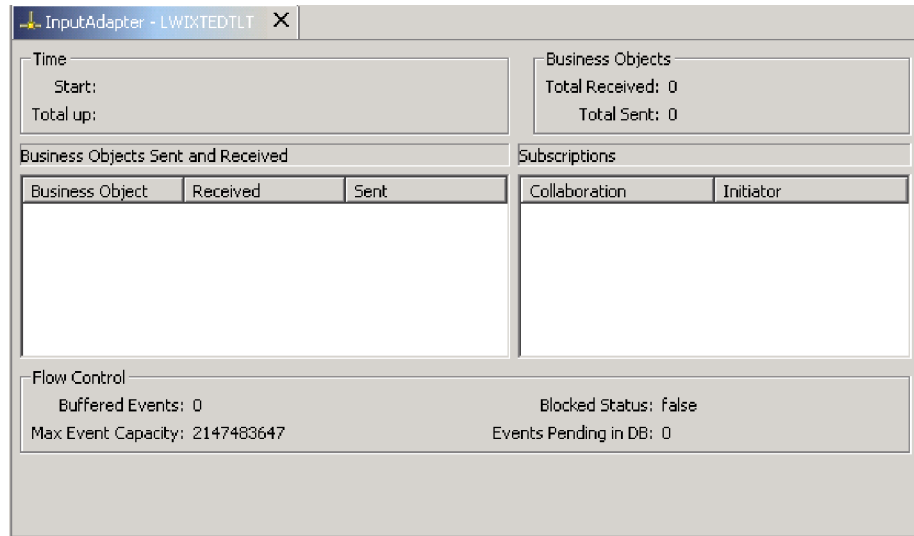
InputAdapter - LWIXTEDTLT ✕

Time
Start:
Total up:

Business Objects
Total Received: 0
Total Sent: 0

Business Objects Sent and Received

| Business Object | Received | Sent |
|---|---|---|

Subscriptions

| Collaboration | Initiator |
|---|---|

Flow Control
Buffered Events: 0
Max Event Capacity: 2147483647
Blocked Status: false
Events Pending in DB: 0